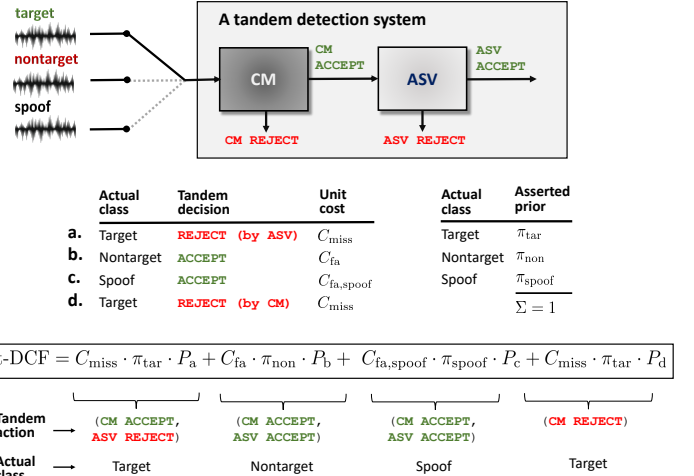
target

nontarget

spoof

A tandem detection system

CM ACCEPT

ASV ACCEPT

CM

ASV

CM REJECT

ASV REJECT

| | Actual class | Tandem decision | Unit cost |
|---|---|---|---|
| a. | Target | REJECT (by ASV) | $C_{\text{miss}}$ |
| b. | Nontarget | ACCEPT | $C_{\text{fa}}$ |
| c. | Spoof | ACCEPT | $C_{\text{fa,spoof}}$ |
| d. | Target | REJECT (by CM) | $C_{\text{miss}}$ |

| Actual class | Asserted prior |
|---|---|
| Target | $\pi_{\text{tar}}$ |
| Nontarget | $\pi_{\text{non}}$ |
| Spoof | $\pi_{\text{spoof}}$ |
| | $\Sigma = 1$ |

$\text{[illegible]-DCF} = C_{\text{miss}} \cdot \pi_{\text{tar}} \cdot P_{\text{a}} + C_{\text{fa}} \cdot \pi_{\text{non}} \cdot P_{\text{b}} + C_{\text{fa,spoof}} \cdot \pi_{\text{spoof}} \cdot P_{\text{c}} + C_{\text{miss}} \cdot \pi_{\text{tar}} \cdot P_{\text{d}}$

Tandem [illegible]ction → (CM ACCEPT, ASV REJECT) (CM ACCEPT, ASV ACCEPT) (CM ACCEPT, ASV ACCEPT) (CM REJECT)

Actual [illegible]lass → Target Nontarget Spoof Target